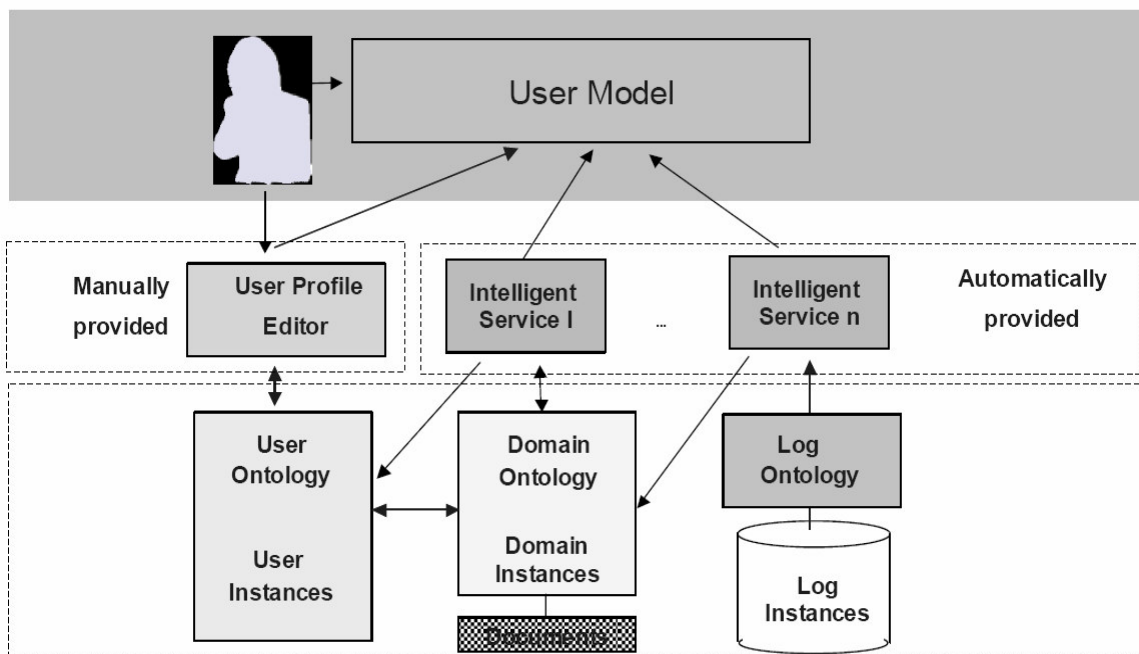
User Model

Manually provided

User Profile Editor

Intelligent Service I

...

Intelligent Service n

Automatically provided

User Ontology

User Instances

Domain Ontology

Domain Instances

Documents

Log Ontology

Log Instances